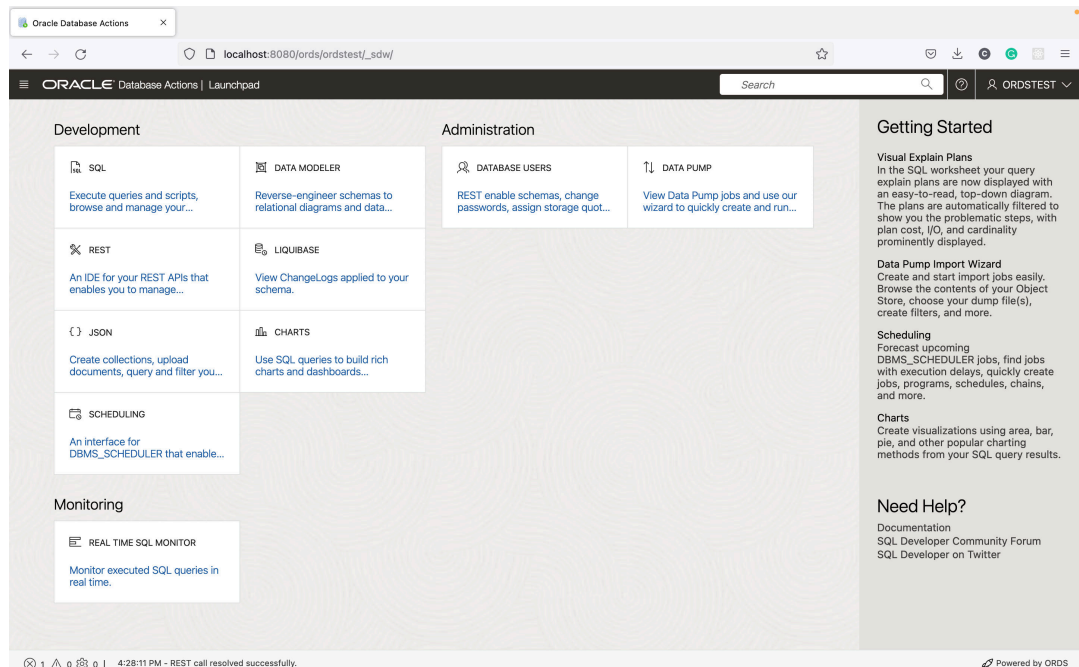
Oracle Database Actions ×

localhost:8080/ords/ordstest/_sdw/

ORACLE Database Actions | Launchpad

Search

ORDSTEST

Development

SQL

Execute queries and scripts, browse and manage your...

DATA MODELER

Reverse-engineer schemas to relational diagrams and data...

REST

An IDE for your REST APIs that enables you to manage...

LIQUIBASE

View ChangeLogs applied to your schema.

{} JSON

Create collections, upload documents, query and filter you...

CHARTS

Use SQL queries to build rich charts and dashboards...

SCHEDULING

An interface for DBMS_SCHEDULER that enable...

Administration

DATABASE USERS

REST enable schemas, change passwords, assign storage quot...

DATA PUMP

View Data Pump jobs and use our wizard to quickly create and run...

Monitoring

REAL TIME SQL MONITOR

Monitor executed SQL queries in real time.

Getting Started

Visual Explain Plans
In the SQL worksheet your query explain plans are now displayed with an easy-to-read, top-down diagram. The plans are automatically filtered to show you the problematic steps, with plan cost, I/O, and cardinality prominently displayed.

Data Pump Import Wizard
Create and start import jobs easily. Browse the contents of your Object Store, choose your dump file(s), create filters, and more.

Scheduling
Forecast upcoming DBMS_SCHEDULER jobs, find jobs with execution delays, quickly create jobs, programs, schedules, chains, and more.

Charts
Create visualizations using area, bar, pie, and other popular charting methods from your SQL query results.

Need Help?

Documentation
SQL Developer Community Forum
SQL Developer on Twitter

1 0 0 | 4:28:11 PM - REST call resolved successfully.

Powered by ORDS